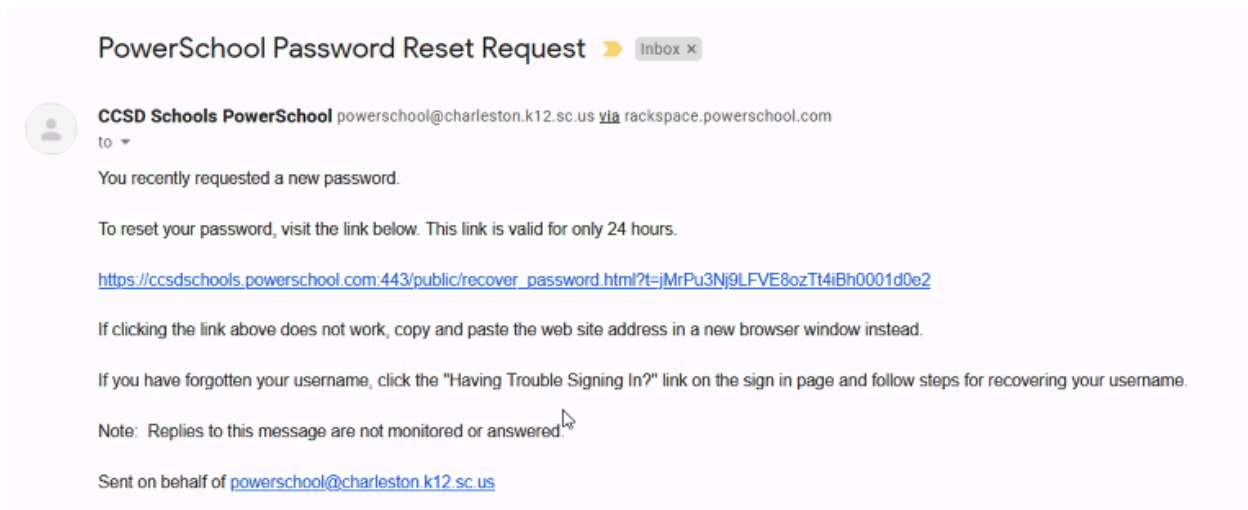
PowerSchool Password Reset Request Inbox ×

CCSD Schools PowerSchool powerschool@charleston.k12.sc.us via rackspace.powerschool.com
to

You recently requested a new password.

To reset your password, visit the link below. This link is valid for only 24 hours.

https://ccsdschools.powerschool.com:443/public/recover_password.html?t=jMrPu3Nj9LFVE8ozTt4iBh0001d0e2

If clicking the link above does not work, copy and paste the web site address in a new browser window instead.

If you have forgotten your username, click the "Having Trouble Signing In?" link on the sign in page and follow steps for recovering your username.

Note: Replies to this message are not monitored or answered.

Sent on behalf of powerschool@charleston.k12.sc.us